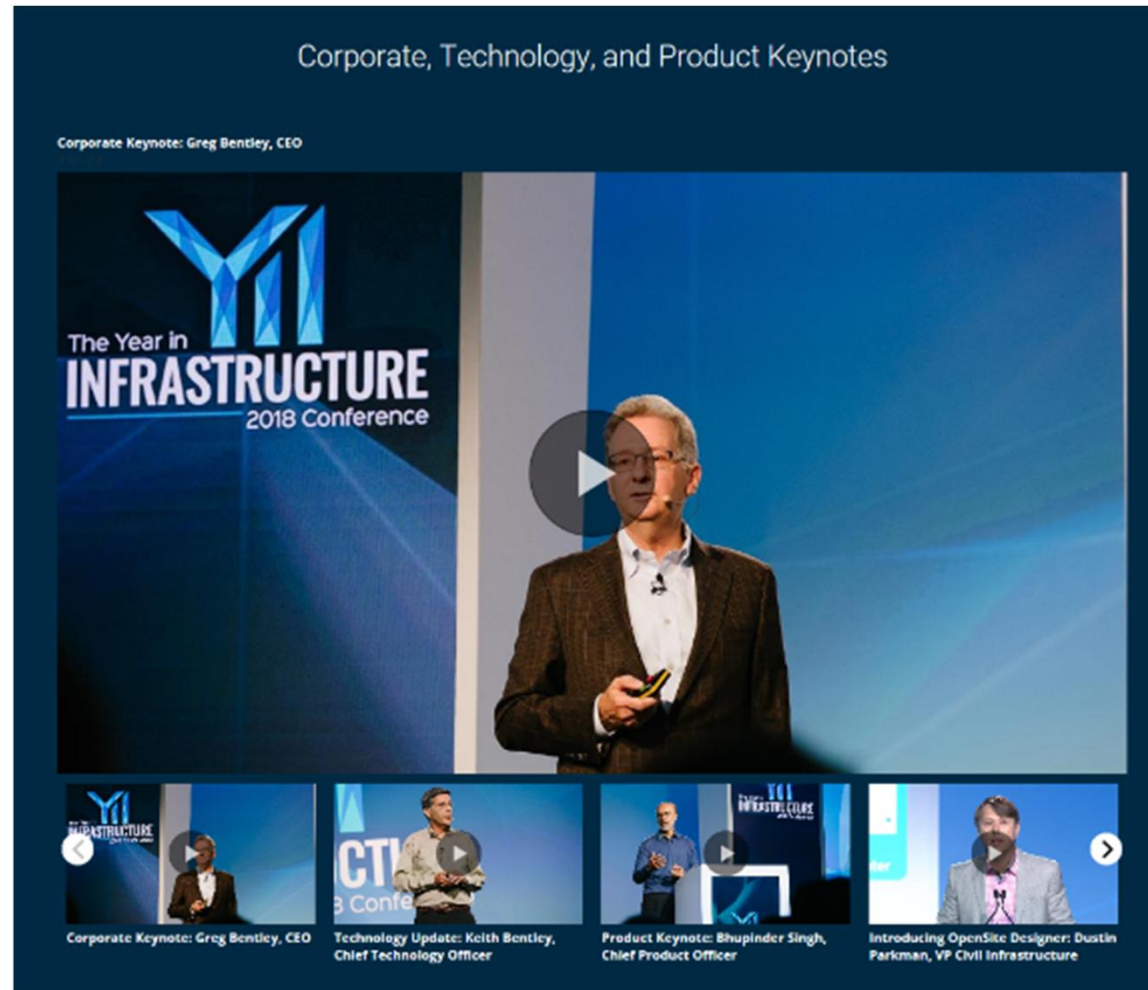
Corporate, Technology, and Product Keynotes

Corporate Keynote: Greg Bentley, CEO

YII

The Year in INFRASTRUCTURE 2018 Conference

Corporate Keynote: Greg Bentley, CEO

Technology Update: Keith Bentley, Chief Technology Officer

Product Keynote: Bhupinder Singh, Chief Product Officer

Introducing OpenSite Designer: Dustin Parkman, VP Civil Infrastructure